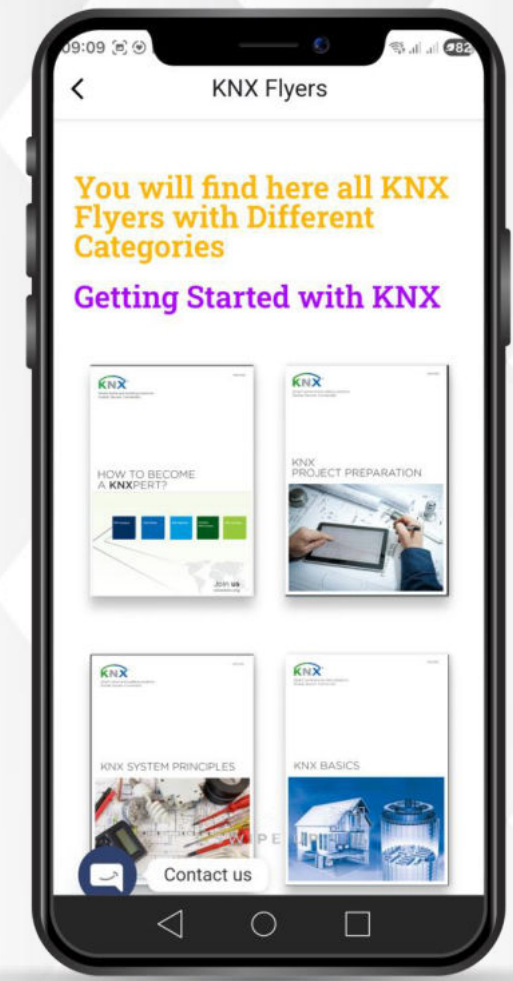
09:09

82

KNX Flyers

You will find here all KNX Flyers with Different Categories

Getting Started with KNX

KNX

HOW TO BECOME A KNXPERT?

Join us

KNX

KNX PROJECT PREPARATION

KNX

KNX SYSTEM PRINCIPLES

KNX

KNX BASICS

Contact us